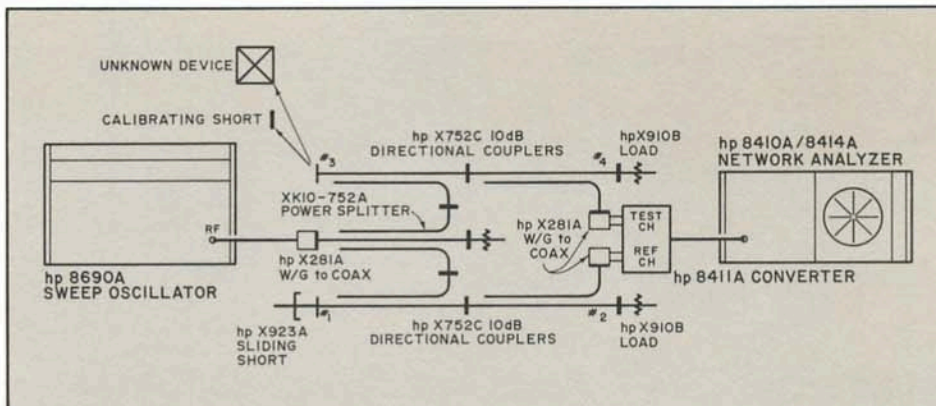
UNKNOWN DEVICE

CALIBRATING SHORT

hp X752C 10dB
DIRECTIONAL COUPLERS

#3

#4

hpX910B
LOAD

hp 8410A/8414A
NETWORK ANALYZER

XK10-752A
POWER SPLITTER

RF

hp X281A
W/G to COAX

hp X281A
W/G to
COAX

TEST
CH

REF
CH

hp 8690A
SWEEP OSCILLATOR

hp 8411A CONVERTER

hp X923A
SLIDING
SHORT

#1

hp X752C 10dB
DIRECTIONAL COUPLERS

#2

hp X910B
LOAD